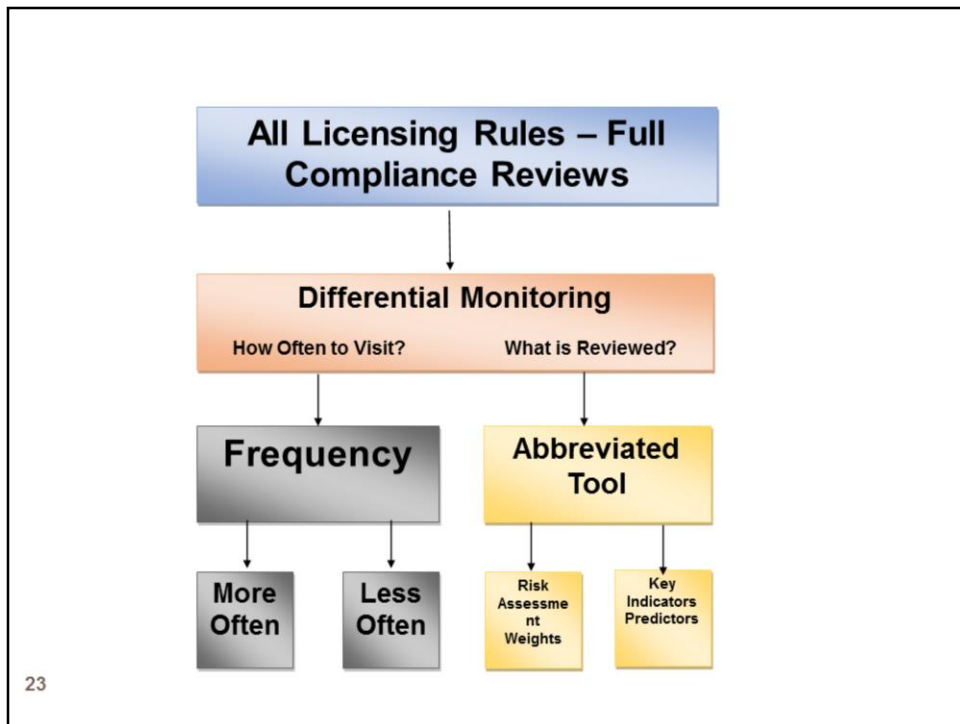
All Licensing Rules – Full Compliance Reviews

Differential Monitoring

How Often to Visit?

What is Reviewed?

Frequency

Abbreviated Tool

More Often

Less Often

Risk Assessment Weights

Key Indicators Predictors

23